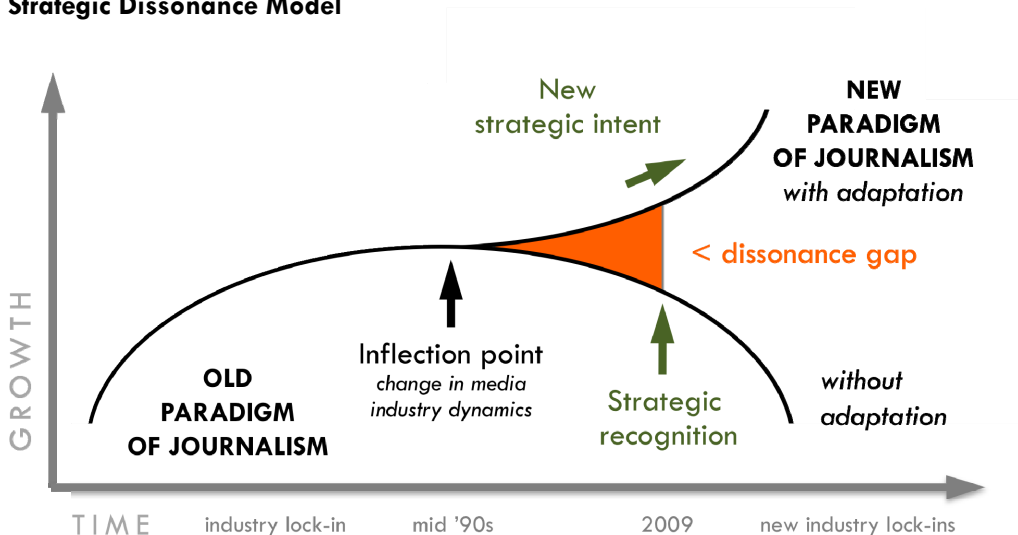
Strategic Dissonance Model

New strategic intent

NEW PARADIGM OF JOURNALISM
with adaptation

< dissonance gap

Inflection point
change in media industry dynamics

OLD PARADIGM OF JOURNALISM

Strategic recognition

without adaptation

GROWTH

TIME industry lock-in mid '90s 2009 new industry lock-ins